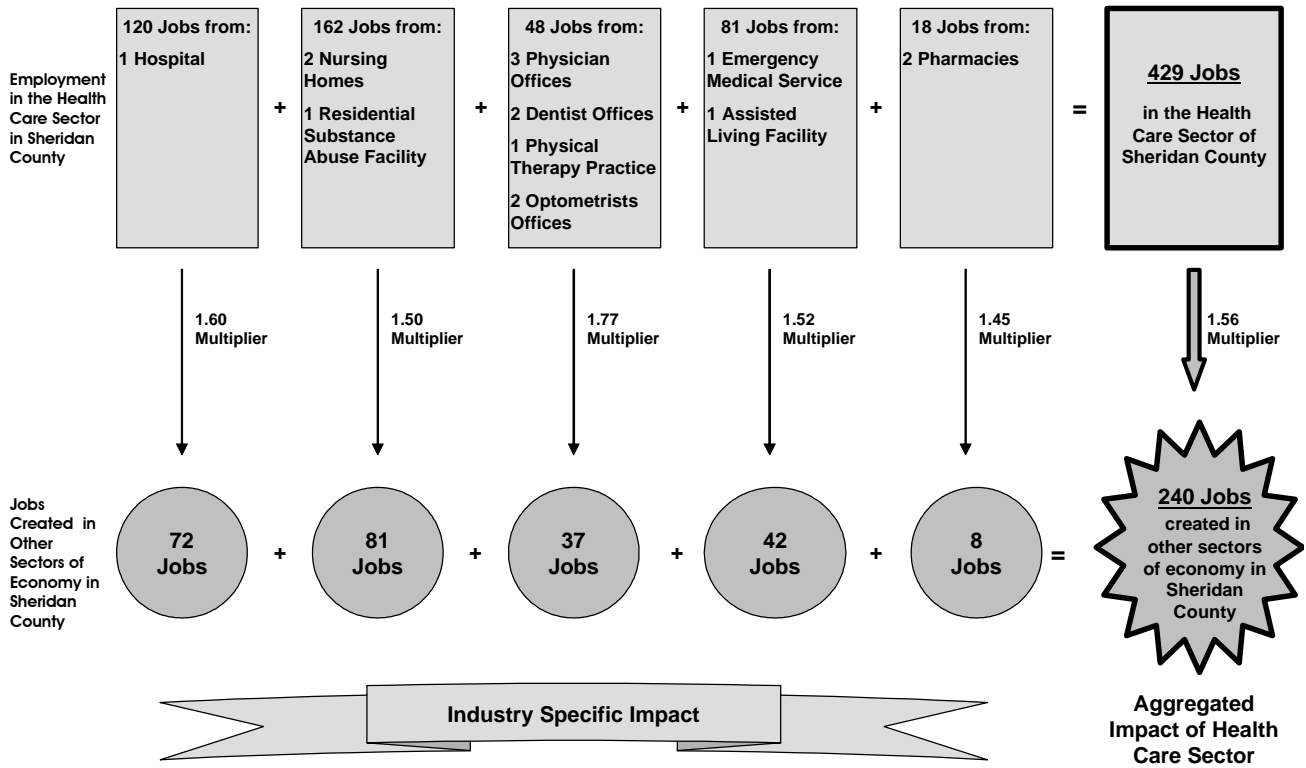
Employment in the Health Care Sector in Sheridan County

120 Jobs from:
1 Hospital

+

162 Jobs from:
2 Nursing Homes
1 Residential Substance Abuse Facility

+

48 Jobs from:
3 Physician Offices
2 Dentist Offices
1 Physical Therapy Practice
2 Optometrists Offices

+

81 Jobs from:
1 Emergency Medical Service
1 Assisted Living Facility

+

18 Jobs from:
2 Pharmacies

=

429 Jobs
in the Health Care Sector of Sheridan County

1.60 Multiplier

1.50 Multiplier

1.77 Multiplier

1.52 Multiplier

1.45 Multiplier

1.56 Multiplier

Jobs Created in Other Sectors of Economy in Sheridan County

72 Jobs + 81 Jobs + 37 Jobs + 42 Jobs + 8 Jobs =

240 Jobs created in other sectors of economy in Sheridan County

Industry Specific Impact

Aggregated Impact of Health Care Sector